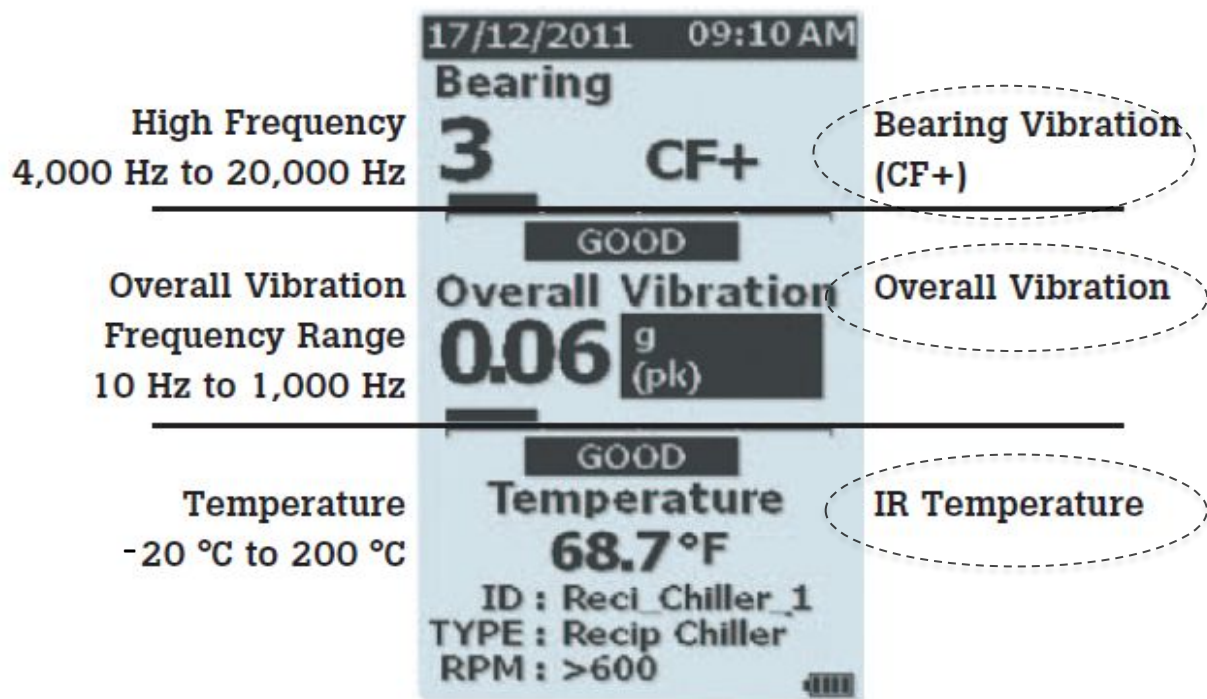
17/12/2011 09:10 AM

Bearing

High Frequency
4,000 Hz to 20,000 Hz

3 CF+

Bearing Vibration (CF+)

GOOD

Overall Vibration
Frequency Range
10 Hz to 1,000 Hz

Overall Vibration

0.06 g (pk)

Overall Vibration

GOOD

Temperature
-20 °C to 200 °C

Temperature

68.7°F

IR Temperature

ID : Reci_Chiller_1
TYPE : Recip Chiller
RPM : >600